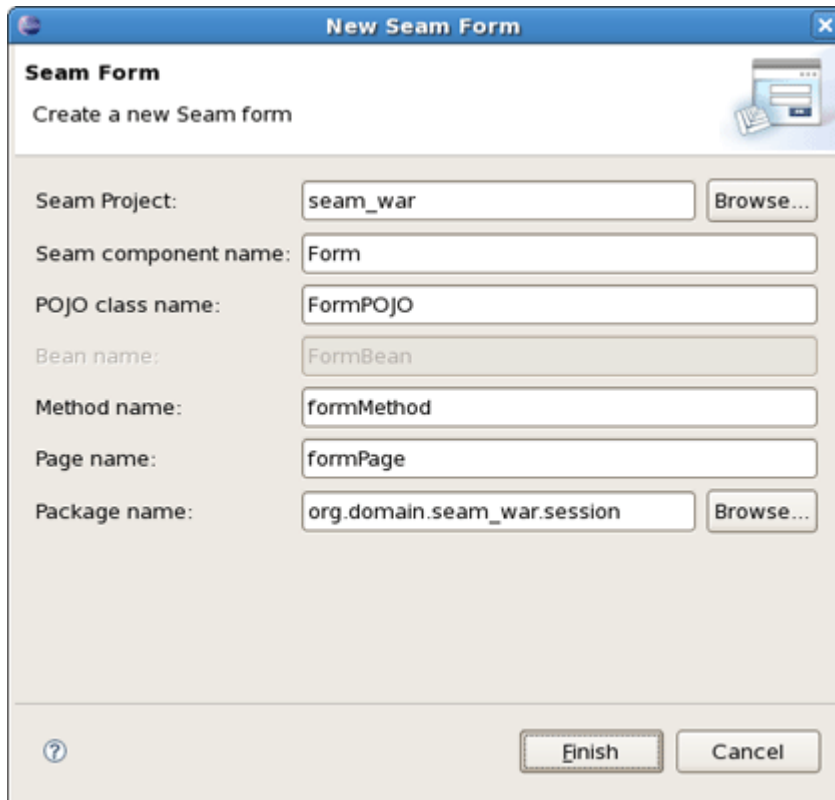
New Seam Form

Seam Form

Create a new Seam form

Seam Project: seam_war Browse...

Seam component name: Form

POJO class name: FormPOJO

Bean name: FormBean

Method name: formMethod

Page name: formPage

Package name: org.domain.seam_war.session Browse...

Finish Cancel